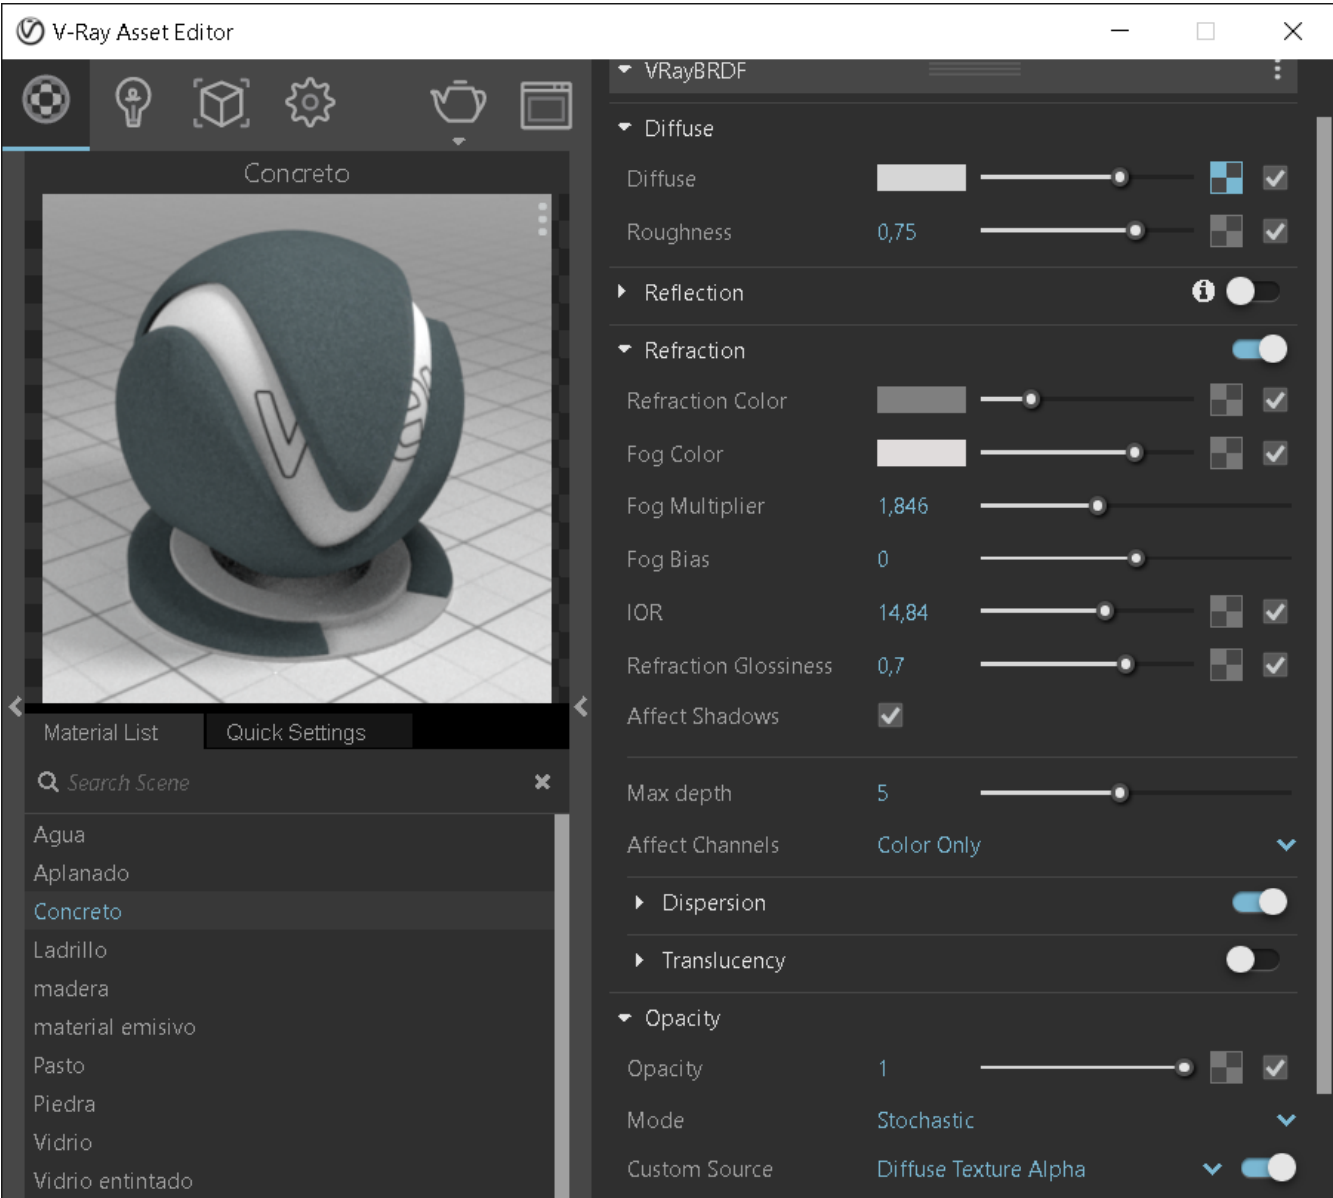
V-Ray Asset Editor

Concreto

Material List
Quick Settings

Search Scene

Agua
Aplanado
Concreto
Ladrillo
madera
material emisivo
Pasto
Piedra
Vidrio
Vidrio entintado

VRayBRDF

Diffuse
Diffuse
Roughness 0,75

Reflection

Refraction
Refraction Color
Fog Color
Fog Multiplier 1,846
Fog Bias 0
IOR 14,84
Refraction Glossiness 0,7
Affect Shadows

Max depth 5
Affect Channels Color Only

Dispersion

Translucency

Opacity
Opacity 1
Mode Stochastic
Custom Source Diffuse Texture Alpha